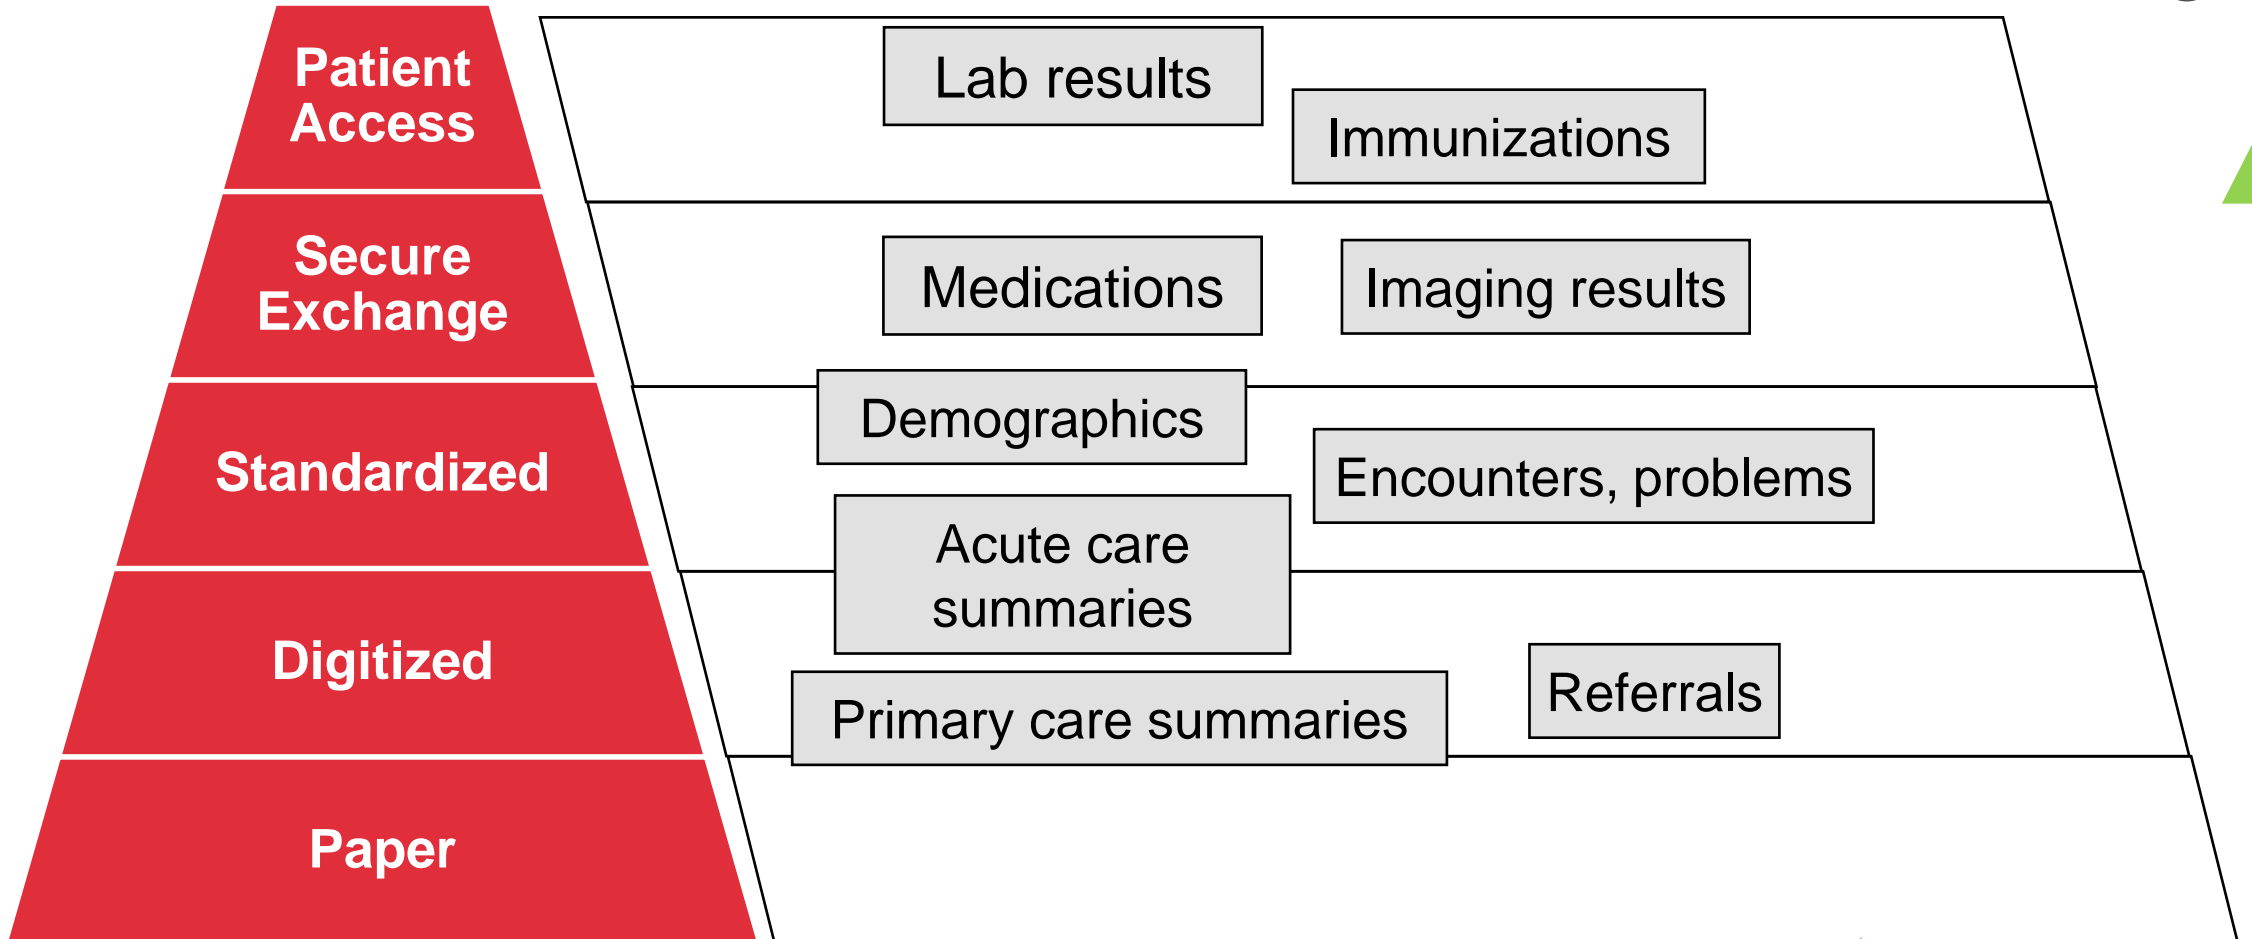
Patient Access

Secure Exchange

Standardized

Digitized

Paper

Lab results

Immunizations

Medications

Imaging results

Demographics

Encounters, problems

Acute care summaries

Primary care summaries

Referrals